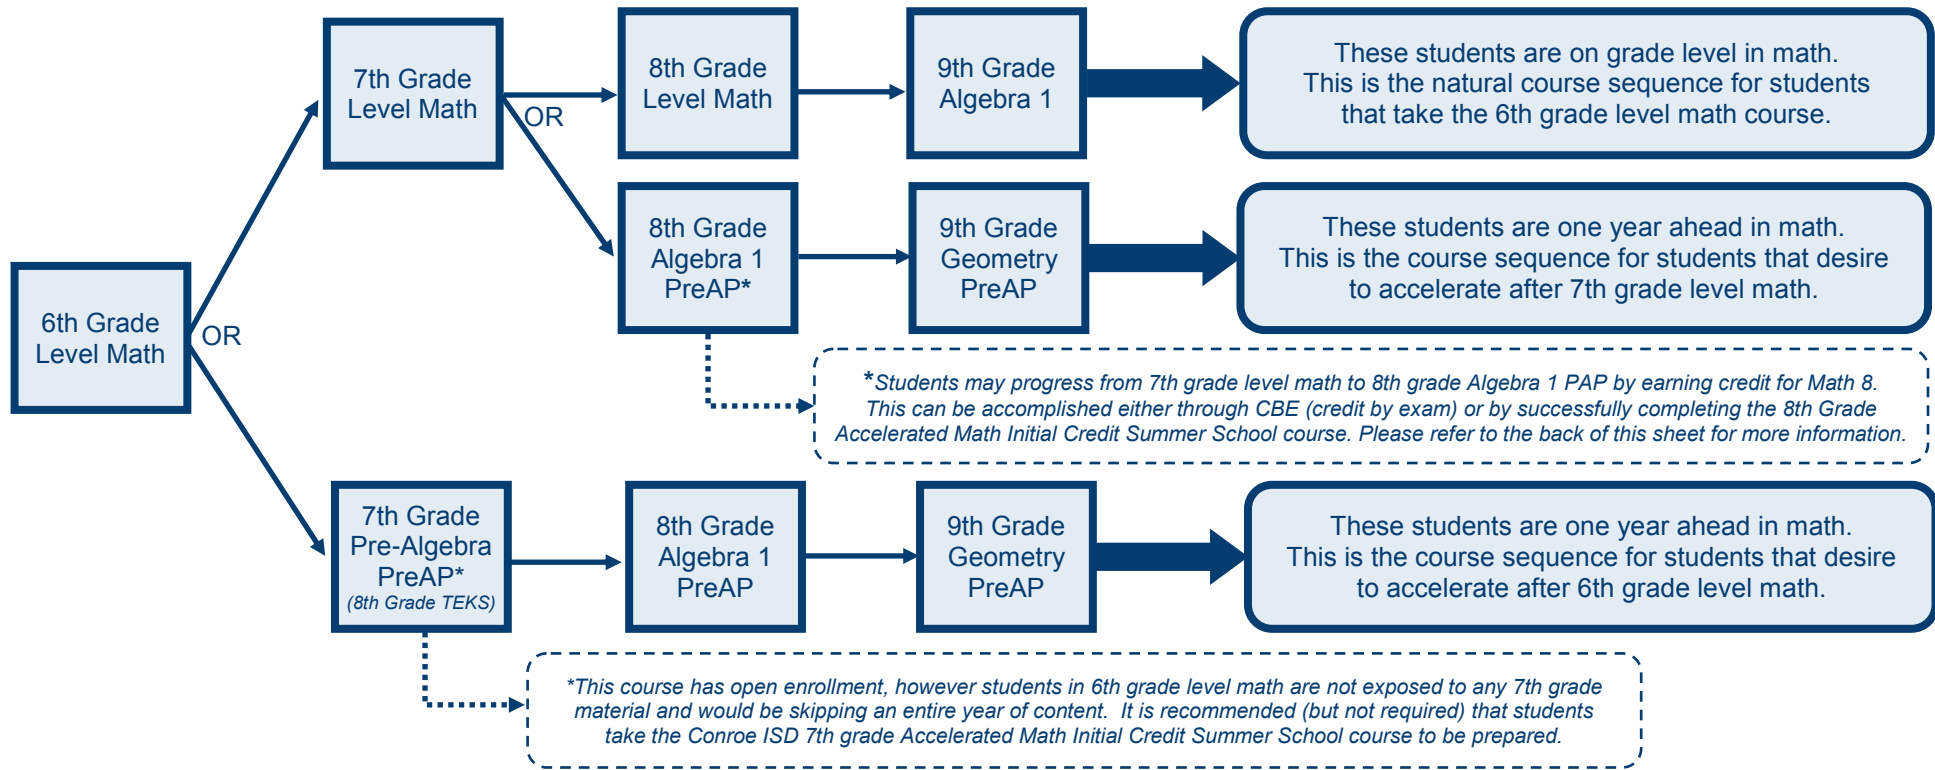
6th Grade Level Math

OR

7th Grade Level Math

OR

8th Grade Level Math

9th Grade Algebra 1

These students are on grade level in math. This is the natural course sequence for students that take the 6th grade level math course.

8th Grade Algebra 1 PreAP*

9th Grade Geometry PreAP

These students are one year ahead in math. This is the course sequence for students that desire to accelerate after 7th grade level math.

*Students may progress from 7th grade level math to 8th grade Algebra 1 PAP by earning credit for Math 8. This can be accomplished either through CBE (credit by exam) or by successfully completing the 8th Grade Accelerated Math Initial Credit Summer School course. Please refer to the back of this sheet for more information.

7th Grade Pre-Algebra PreAP* (8th Grade TEKS)

8th Grade Algebra 1 PreAP

9th Grade Geometry PreAP

These students are one year ahead in math. This is the course sequence for students that desire to accelerate after 6th grade level math.

*This course has open enrollment, however students in 6th grade level math are not exposed to any 7th grade material and would be skipping an entire year of content. It is recommended (but not required) that students take the Conroe ISD 7th grade Accelerated Math Initial Credit Summer School course to be prepared.